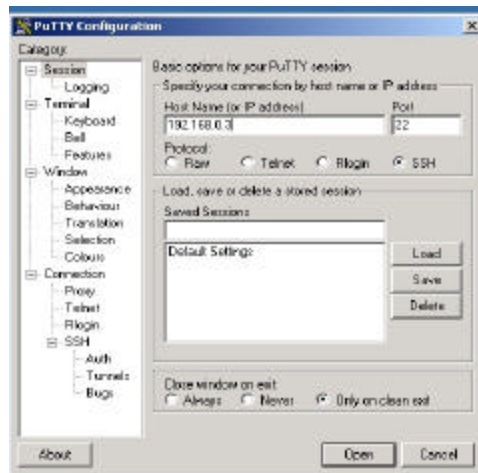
PuTTY Configuration

Category:

Session
Logging
Terminal
Keyboard
Bell
Features
Window
Appearance
Behaviour
Translation
Selection
Colours
Connection
Proxy
Telnet
Rlogin
SSH
Auth
Tunnels
Bugs

Basic options for your PuTTY session

Specify your connection by host name or IP address

Host Name (or IP address)
192.168.0.3

Port
22

Protocol:
Raw
Telnet
Rlogin
SSH

Load, save or delete a stored session

Saved Sessions

Default Settings

Load
Save
Delete

Close window on exit:
Always
Never
Only on clean exit

About
Open
Cancel